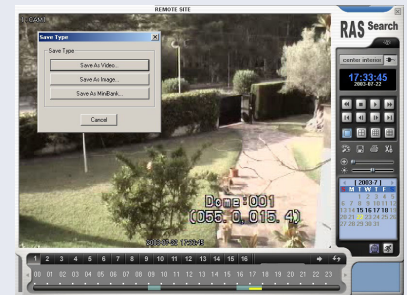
REMOTE SITE

RAS Search

Save Type

Save Type

Save As Video...

Save As Image...

Save As MiniBank...

Cancel

center interior

17:33:45

2003-07-22

2003-7

Dome:001

(055.0,015.4)

1 2 3 4 5 6 7 8 9 10 11 12 13 14 15 16

00 01 02 03 04 05 06 07 08 09 10 11 12 13 14 15 16 17 18 19 20 21 22 23